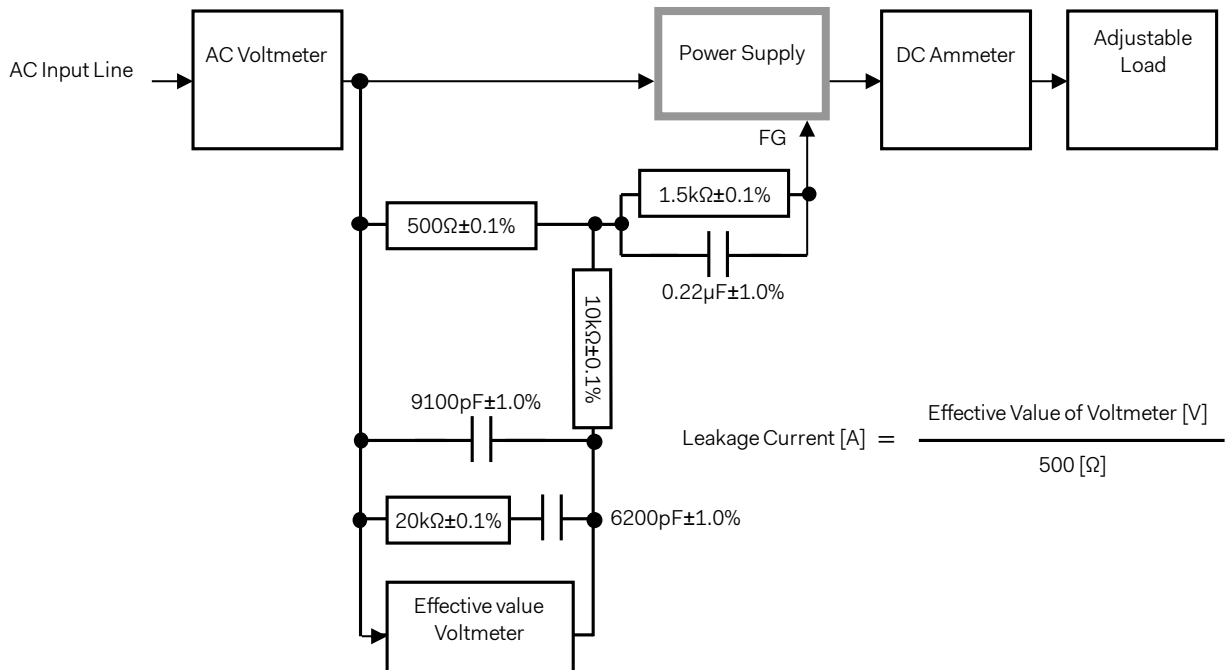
AC Input Line

AC Voltmeter

Power Supply

DC Ammeter

Adjustable Load

FG

1.5kΩ±0.1%

500Ω±0.1%

0.22μF±1.0%

10kΩ±0.1%

9100pF±1.0%

20kΩ±0.1%

6200pF±1.0%

Effective value Voltmeter

Leakage Current [A] $=\frac{\text{Effective Value of Voltmeter [V]}}{500\ [\Omega]}$